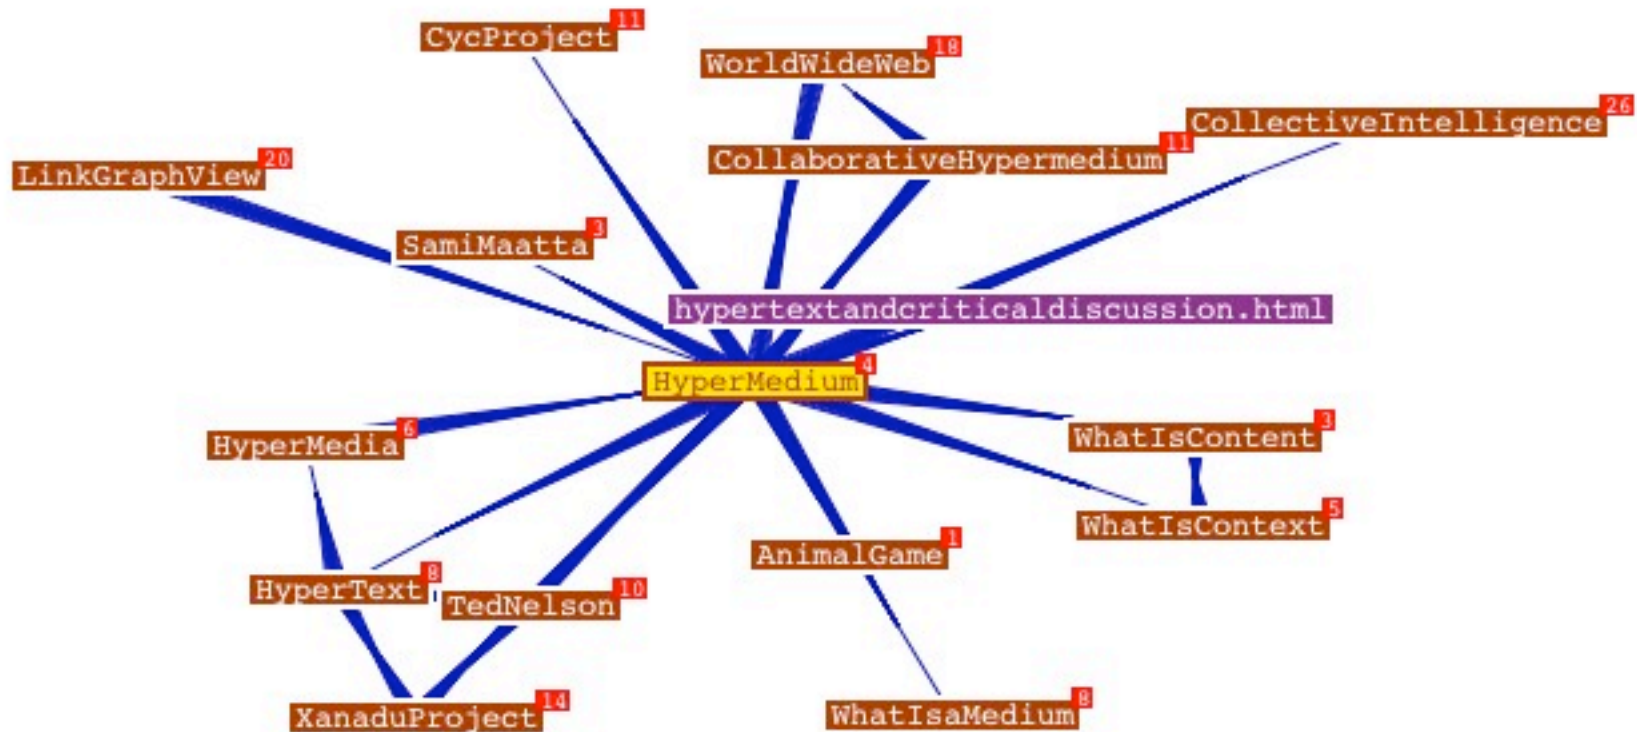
CycProject 11

WorldWideWeb 18

CollectiveIntelligence 26

LinkGraphView 20

CollaborativeHypermedium 11

SamiMaatta 3

hypertextandcriticaldiscussion.html

HyperMedium 4

HyperMedia 6

WhatIsContent 3

WhatIsContext 5

AnimalGame 1

HyperText 8

TedNelson 10

XanaduProject 14

WhatIsaMedium 8